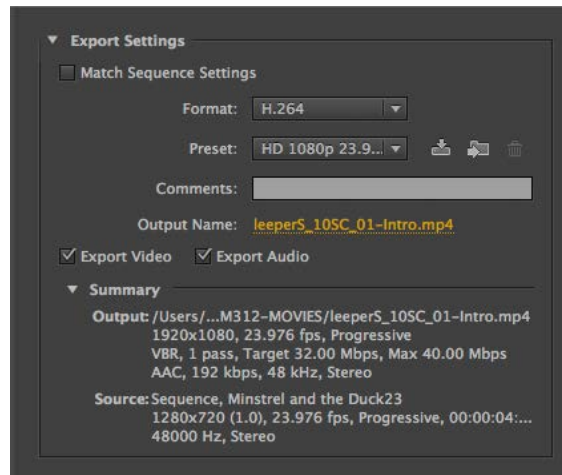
▼ Export Settings

Match Sequence Settings

Format: H.264

Preset: HD 1080p 23.9...

Comments:

Output Name: leeperS_10SC_01-Intro.mp4

Export Video Export Audio

▼ Summary

Output: /Users/...M312-MOVIES/leeperS_10SC_01-Intro.mp4
1920x1080, 23.976 fps, Progressive
VBR, 1 pass, Target 32.00 Mbps, Max 40.00 Mbps
AAC, 192 kbps, 48 kHz, Stereo

Source: Sequence, Minstrel and the Duck23
1280x720 (1.0), 23.976 fps, Progressive, 00:00:04:...
48000 Hz, Stereo